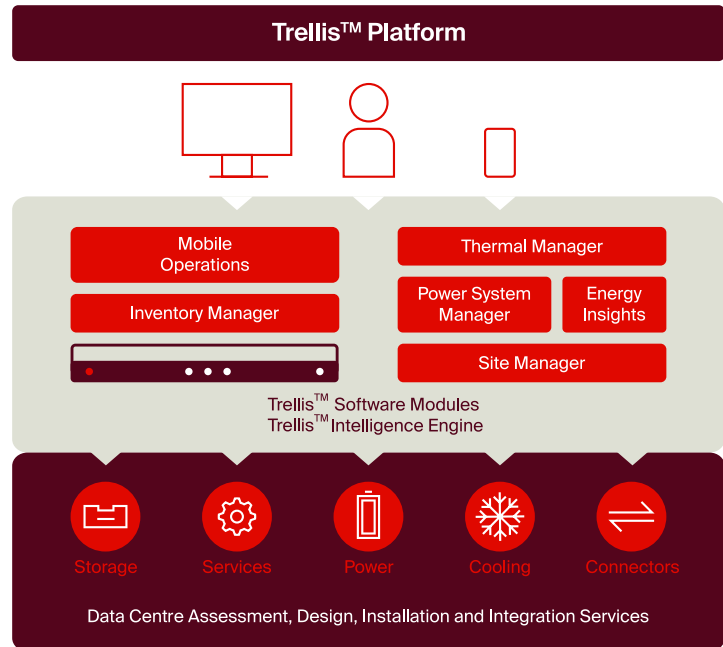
Trellis™ Platform

Mobile Operations

Inventory Manager

Thermal Manager

Power System Manager

Energy Insights

Site Manager

Trellis™ Software Modules
Trellis™ Intelligence Engine

Storage

Services

Power

Cooling

Connectors

Data Centre Assessment, Design, Installation and Integration Services